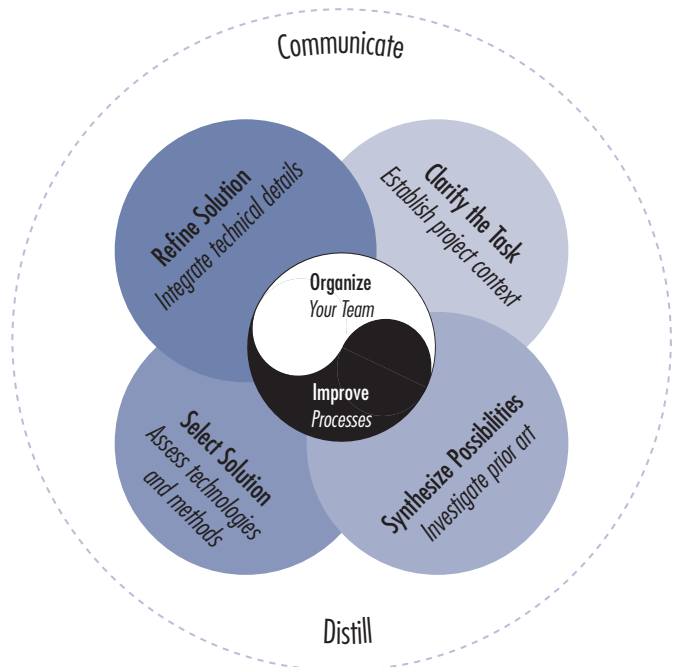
Communicate

Refine Solution
Integrate technical details

Clarify the Task
Establish project context

Organize
Your Team

Improve
Processes

Select Solution
Assess technologies and methods

Synthesize Possibilities
Investigate prior art

Distill